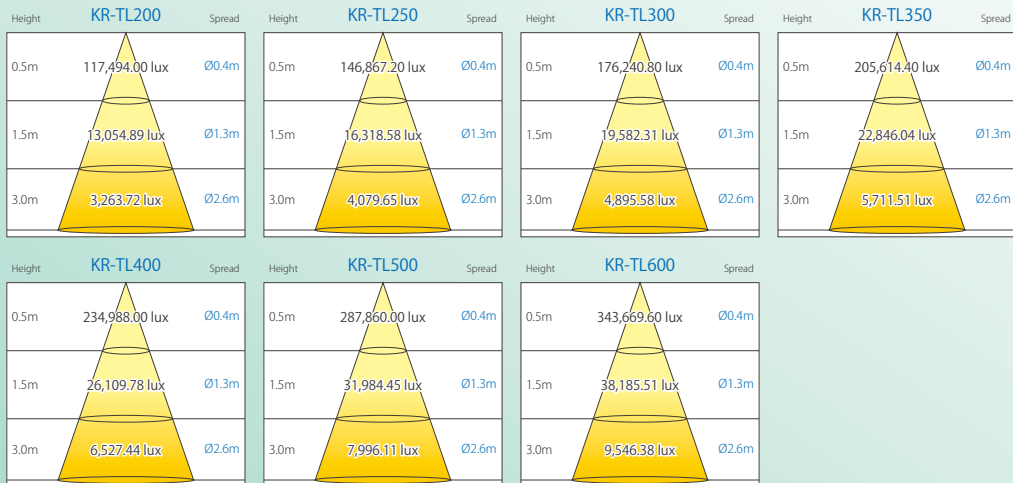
| Height | KR-TL200 | Spread |
|---|---|---|
| 0.5m | 117,494.00 lux | Ø0.4m |
| 1.5m | 13,054.89 lux | Ø1.3m |
| 3.0m | 3,263.72 lux | Ø2.6m |

| Height | KR-TL250 | Spread |
|---|---|---|
| 0.5m | 146,867.20 lux | Ø0.4m |
| 1.5m | 16,318.58 lux | Ø1.3m |
| 3.0m | 4,079.65 lux | Ø2.6m |

| Height | KR-TL300 | Spread |
|---|---|---|
| 0.5m | 176,240.80 lux | Ø0.4m |
| 1.5m | 19,582.31 lux | Ø1.3m |
| 3.0m | 4,895.58 lux | Ø2.6m |

| Height | KR-TL350 | Spread |
|---|---|---|
| 0.5m | 205,614.40 lux | Ø0.4m |
| 1.5m | 22,846.04 lux | Ø1.3m |
| 3.0m | 5,711.51 lux | Ø2.6m |

| Height | KR-TL400 | Spread |
|---|---|---|
| 0.5m | 234,988.00 lux | Ø0.4m |
| 1.5m | 26,109.78 lux | Ø1.3m |
| 3.0m | 6,527.44 lux | Ø2.6m |

| Height | KR-TL500 | Spread |
|---|---|---|
| 0.5m | 287,860.00 lux | Ø0.4m |
| 1.5m | 31,984.45 lux | Ø1.3m |
| 3.0m | 7,996.11 lux | Ø2.6m |

| Height | KR-TL600 | Spread |
|---|---|---|
| 0.5m | 343,669.60 lux | Ø0.4m |
| 1.5m | 38,185.51 lux | Ø1.3m |
| 3.0m | 9,546.38 lux | Ø2.6m |